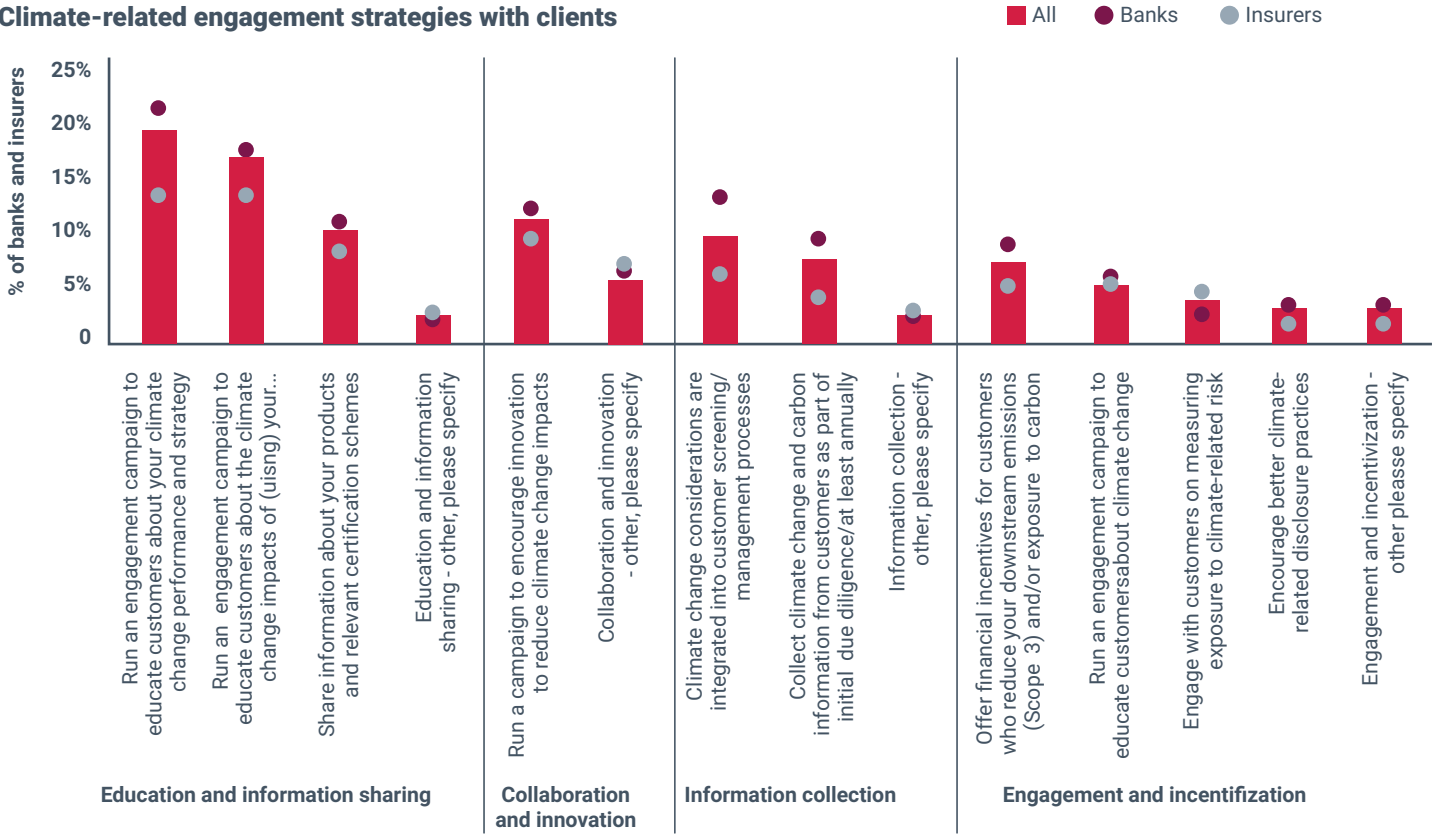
Climate-related engagement strategies with clients

All Banks Insurers

% of banks and insurers

25%
20%
15%
10%
5%
0

Run an engagement campaign to educate customers about your climate change performance and strategy

Run an engagement campaign to educate customers about the climate change impacts of (uisng) your...

Share information about your products and relevant certification schemes

Education and information sharing - other, please specify

Run a campaign to encourage innovation to reduce climate change impacts

Collaboration and innovation - other, please specify

Climate change considerations are integrated into customer screening/ management processes

Collect climate change and carbon information from customers as part of initial due diligence/at least annually

Information collection - other, please specify

Offer financial incentives for customers who reduce your downstream emissions (Scope 3) and/or exposure to carbon

Run an engagement campaign to educate customersabout climate change

Engage with customers on measuring exposure to climate-related risk

Encourage better climate-related disclosure practices

Engagement and incentivization - other pleasse specify

Education and information sharing

Collaboration and innovation

Information collection

Engagement and incentifization